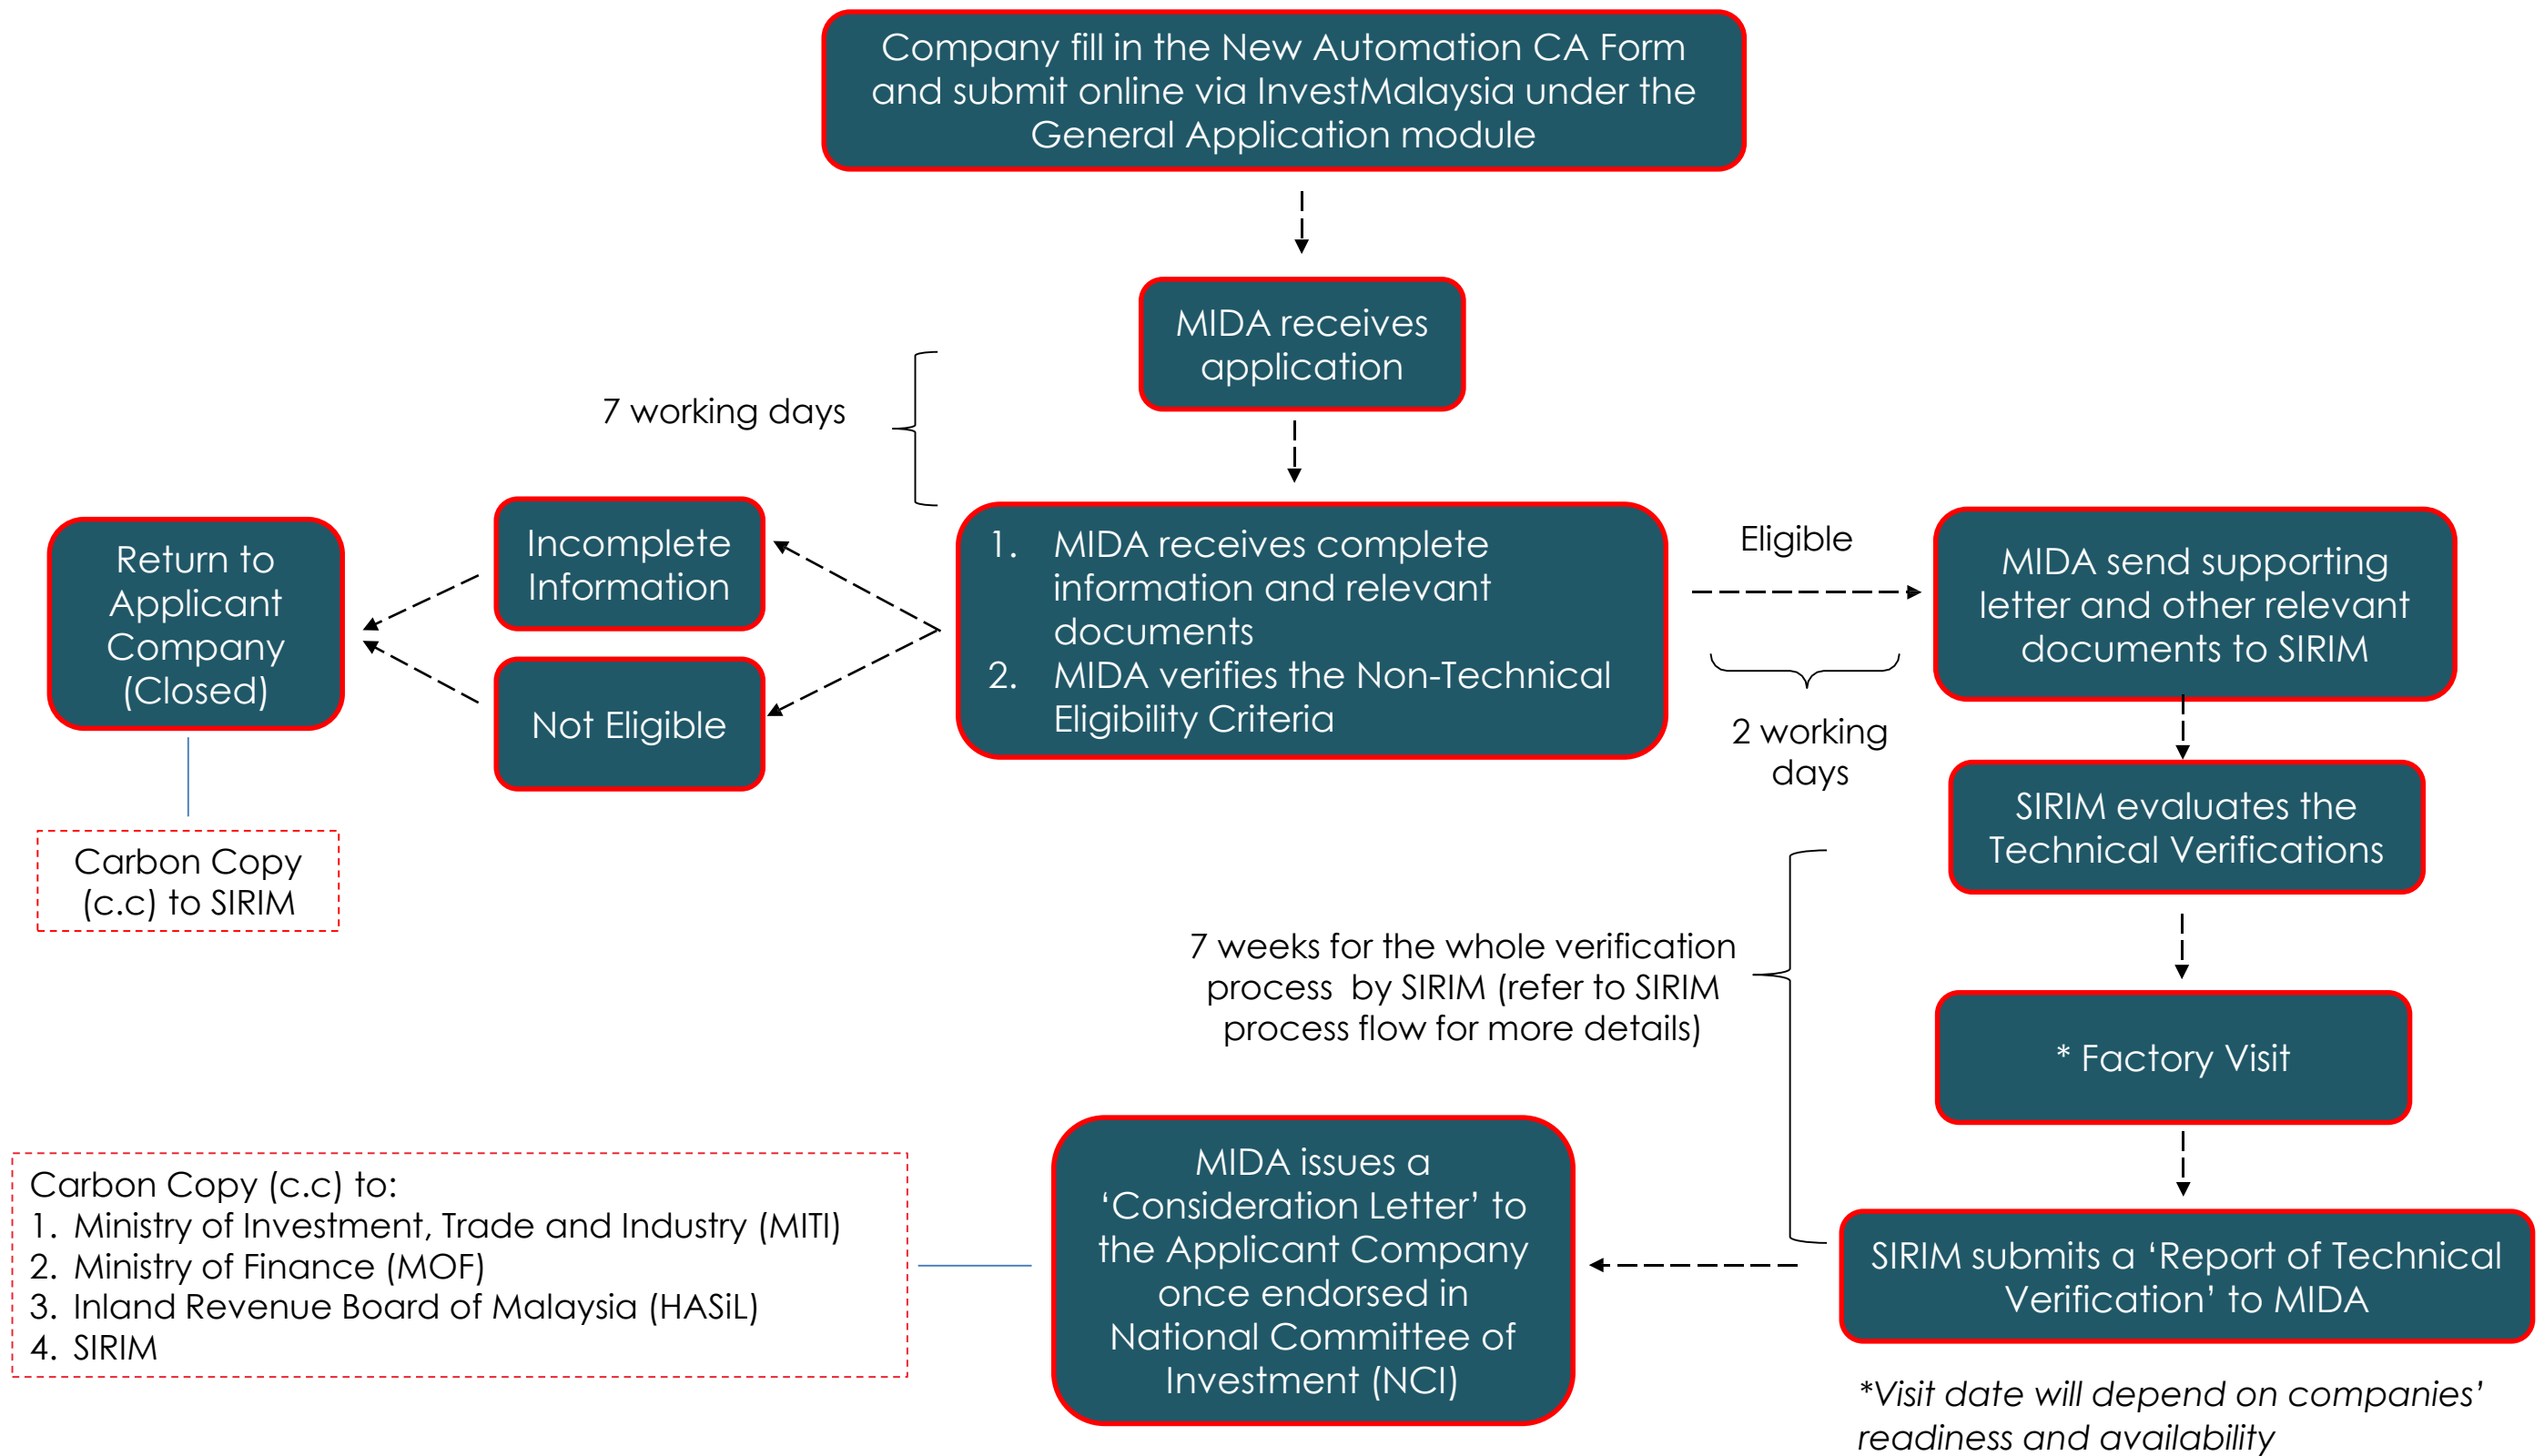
Company fill in the New Automation CA Form and submit online via InvestMalaysia under the General Application module

MIDA receives application

7 working days

1. MIDA receives complete information and relevant documents
2. MIDA verifies the Non-Technical Eligibility Criteria

Incomplete Information

Not Eligible

Return to Applicant Company (Closed)

Carbon Copy (c.c) to SIRIM

Eligible

2 working days

MIDA send supporting letter and other relevant documents to SIRIM

SIRIM evaluates the Technical Verifications

7 weeks for the whole verification process by SIRIM (refer to SIRIM process flow for more details)

* Factory Visit

SIRIM submits a 'Report of Technical Verification' to MIDA

*Visit date will depend on companies' readiness and availability

MIDA issues a 'Consideration Letter' to the Applicant Company once endorsed in National Committee of Investment (NCI)

Carbon Copy (c.c) to:
1. Ministry of Investment, Trade and Industry (MITI)
2. Ministry of Finance (MOF)
3. Inland Revenue Board of Malaysia (HASiL)
4. SIRIM